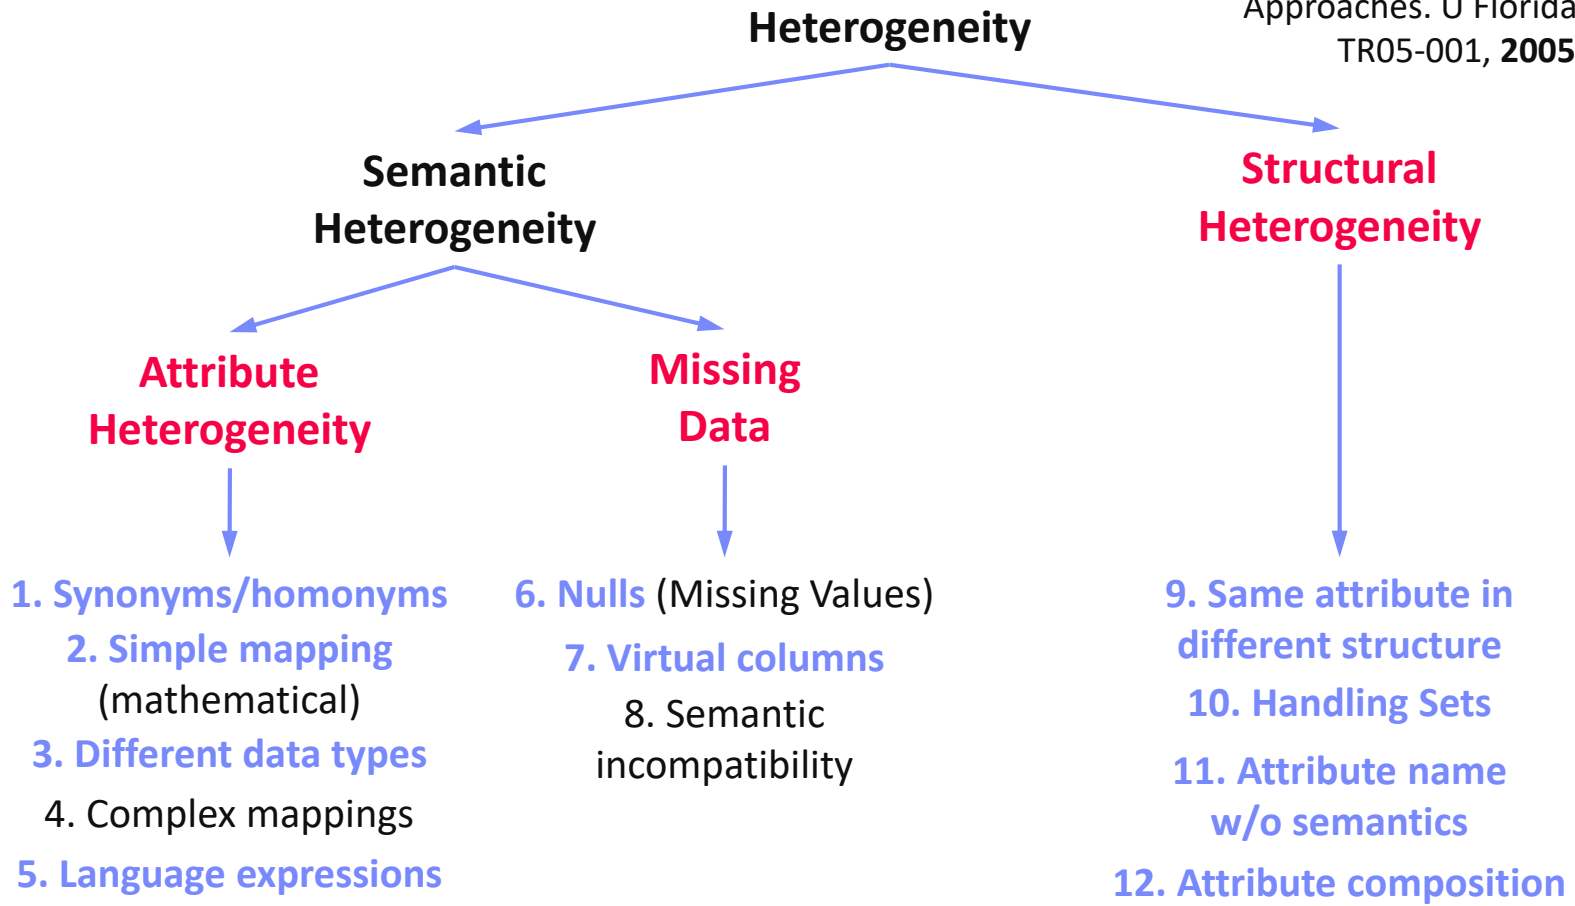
Approaches. U Florida TR05-001, **2005**

Heterogeneity

Semantic Heterogeneity

Structural Heterogeneity

Attribute Heterogeneity

Missing Data

1. Synonyms/homonyms
2. Simple mapping (mathematical)
3. Different data types
4. Complex mappings
5. Language expressions

6. Nulls (Missing Values)
7. Virtual columns
8. Semantic incompatibility

9. Same attribute in different structure
10. Handling Sets
11. Attribute name w/o semantics
12. Attribute composition